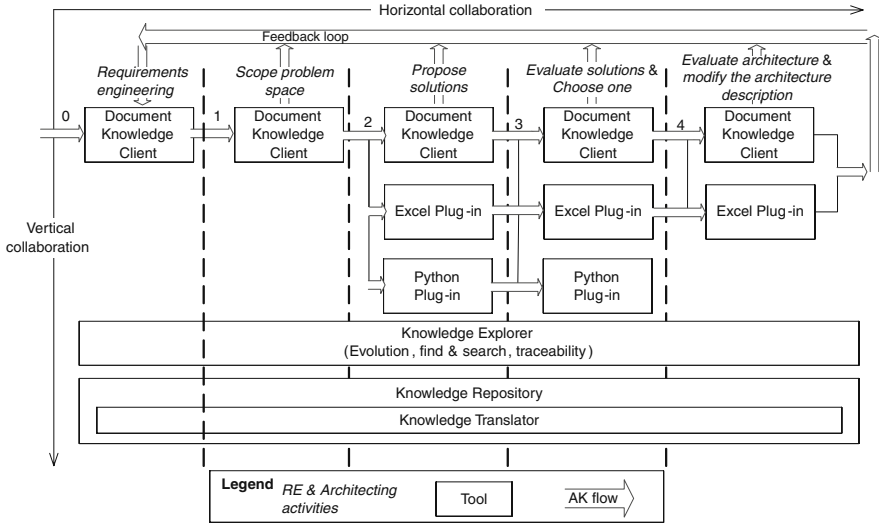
Horizontal collaboration

Feedback loop

Requirements engineering

Scope problem space

Propose solutions

Evaluate solutions & Choose one

Evaluate architecture & modify the architecture description

0

Document Knowledge Client

1

Document Knowledge Client

2

Document Knowledge Client

3

Document Knowledge Client

4

Document Knowledge Client

Vertical collaboration

Excel Plug-in

Excel Plug-in

Excel Plug-in

Python Plug-in

Python Plug-in

Knowledge Explorer
(Evolution, find & search, traceability)

Knowledge Repository

Knowledge Translator

Legend RE & Architecting activities

Tool

AK flow